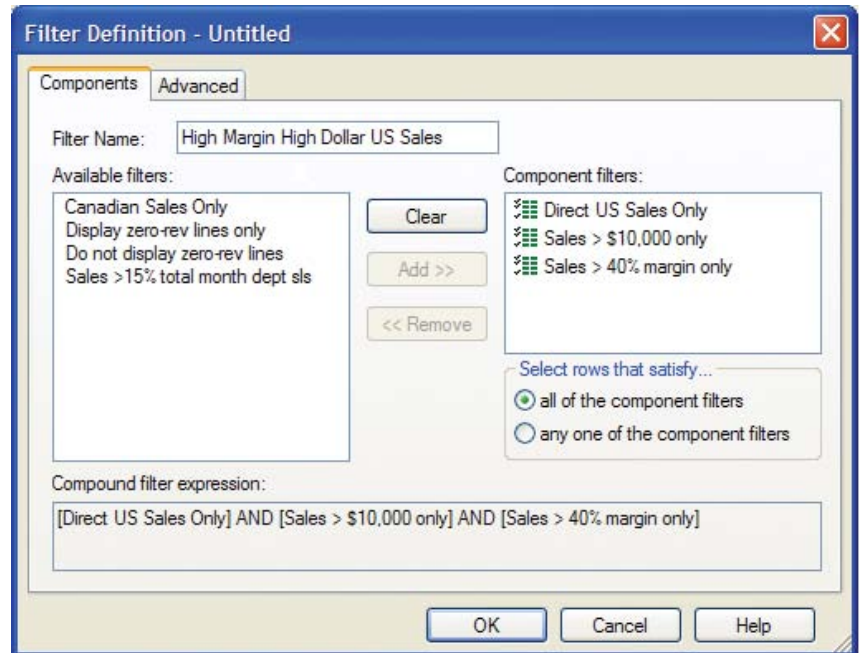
Filter Definition - Untitled

Components | Advanced

Filter Name: High Margin High Dollar US Sales

Available filters:
Canadian Sales Only
Display zero-rev lines only
Do not display zero-rev lines
Sales >15% total month dept sls

Clear
Add >>
<< Remove

Component filters:
Direct US Sales Only
Sales > $10,000 only
Sales > 40% margin only

Select rows that satisfy...
all of the component filters
any one of the component filters

Compound filter expression:
[Direct US Sales Only] AND [Sales > $10,000 only] AND [Sales > 40% margin only]

OK | Cancel | Help